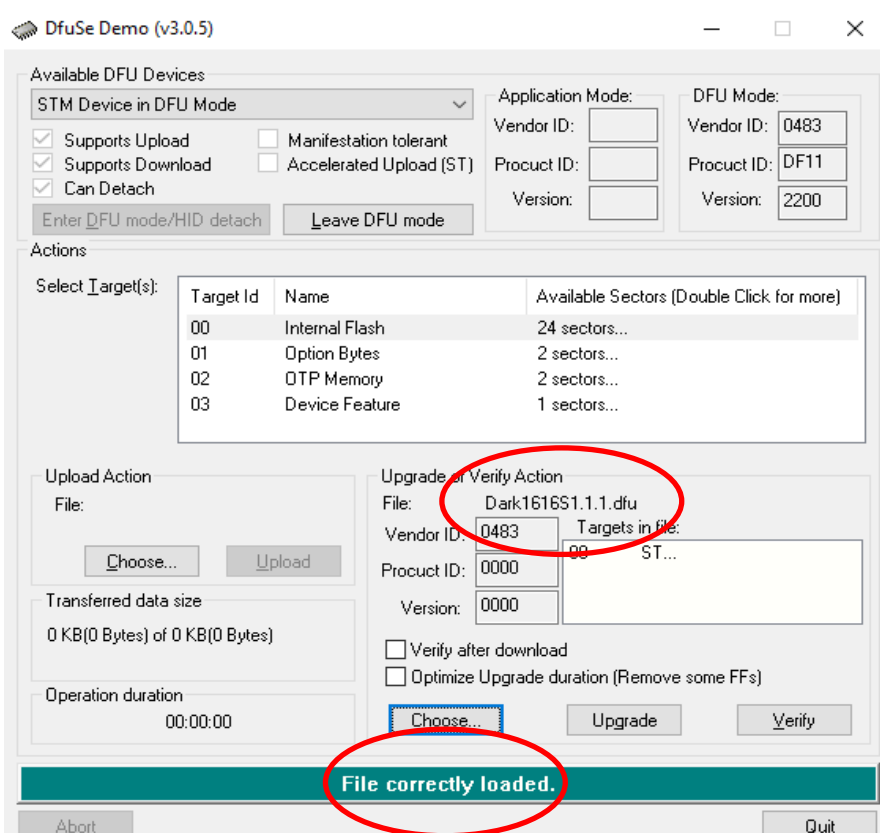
DfuSe Demo (v3.0.5)

Available DFU Devices
STM Device in DFU Mode
Supports Upload
Supports Download
Can Detach
Manifestation tolerant
Accelerated Upload (ST)
Enter DFU mode/HID detach
Leave DFU mode

Application Mode:
Vendor ID:
Procuct ID:
Version:

DFU Mode:
Vendor ID: 0483
Procuct ID: DF11
Version: 2200

Actions
Select Target(s):

| Target Id | Name | Available Sectors (Double Click for more) |
|---|---|---|
| 00 | Internal Flash | 24 sectors... |
| 01 | Option Bytes | 2 sectors... |
| 02 | OTP Memory | 2 sectors... |
| 03 | Device Feature | 1 sectors... |

Upload Action
File:
Choose...
Upload

Transferred data size
0 KB(0 Bytes) of 0 KB(0 Bytes)

Operation duration
00:00:00

Upgrade or Verify Action
File: Dark1616S1.1.1.dfu
Vendor ID: 0483
Procuct ID: 0000
Version: 0000
Targets in file:
00 ST...
Verify after download
Optimize Upgrade duration (Remove some FFs)
Choose...
Upgrade
Verify

File correctly loaded.

Abort
Quit